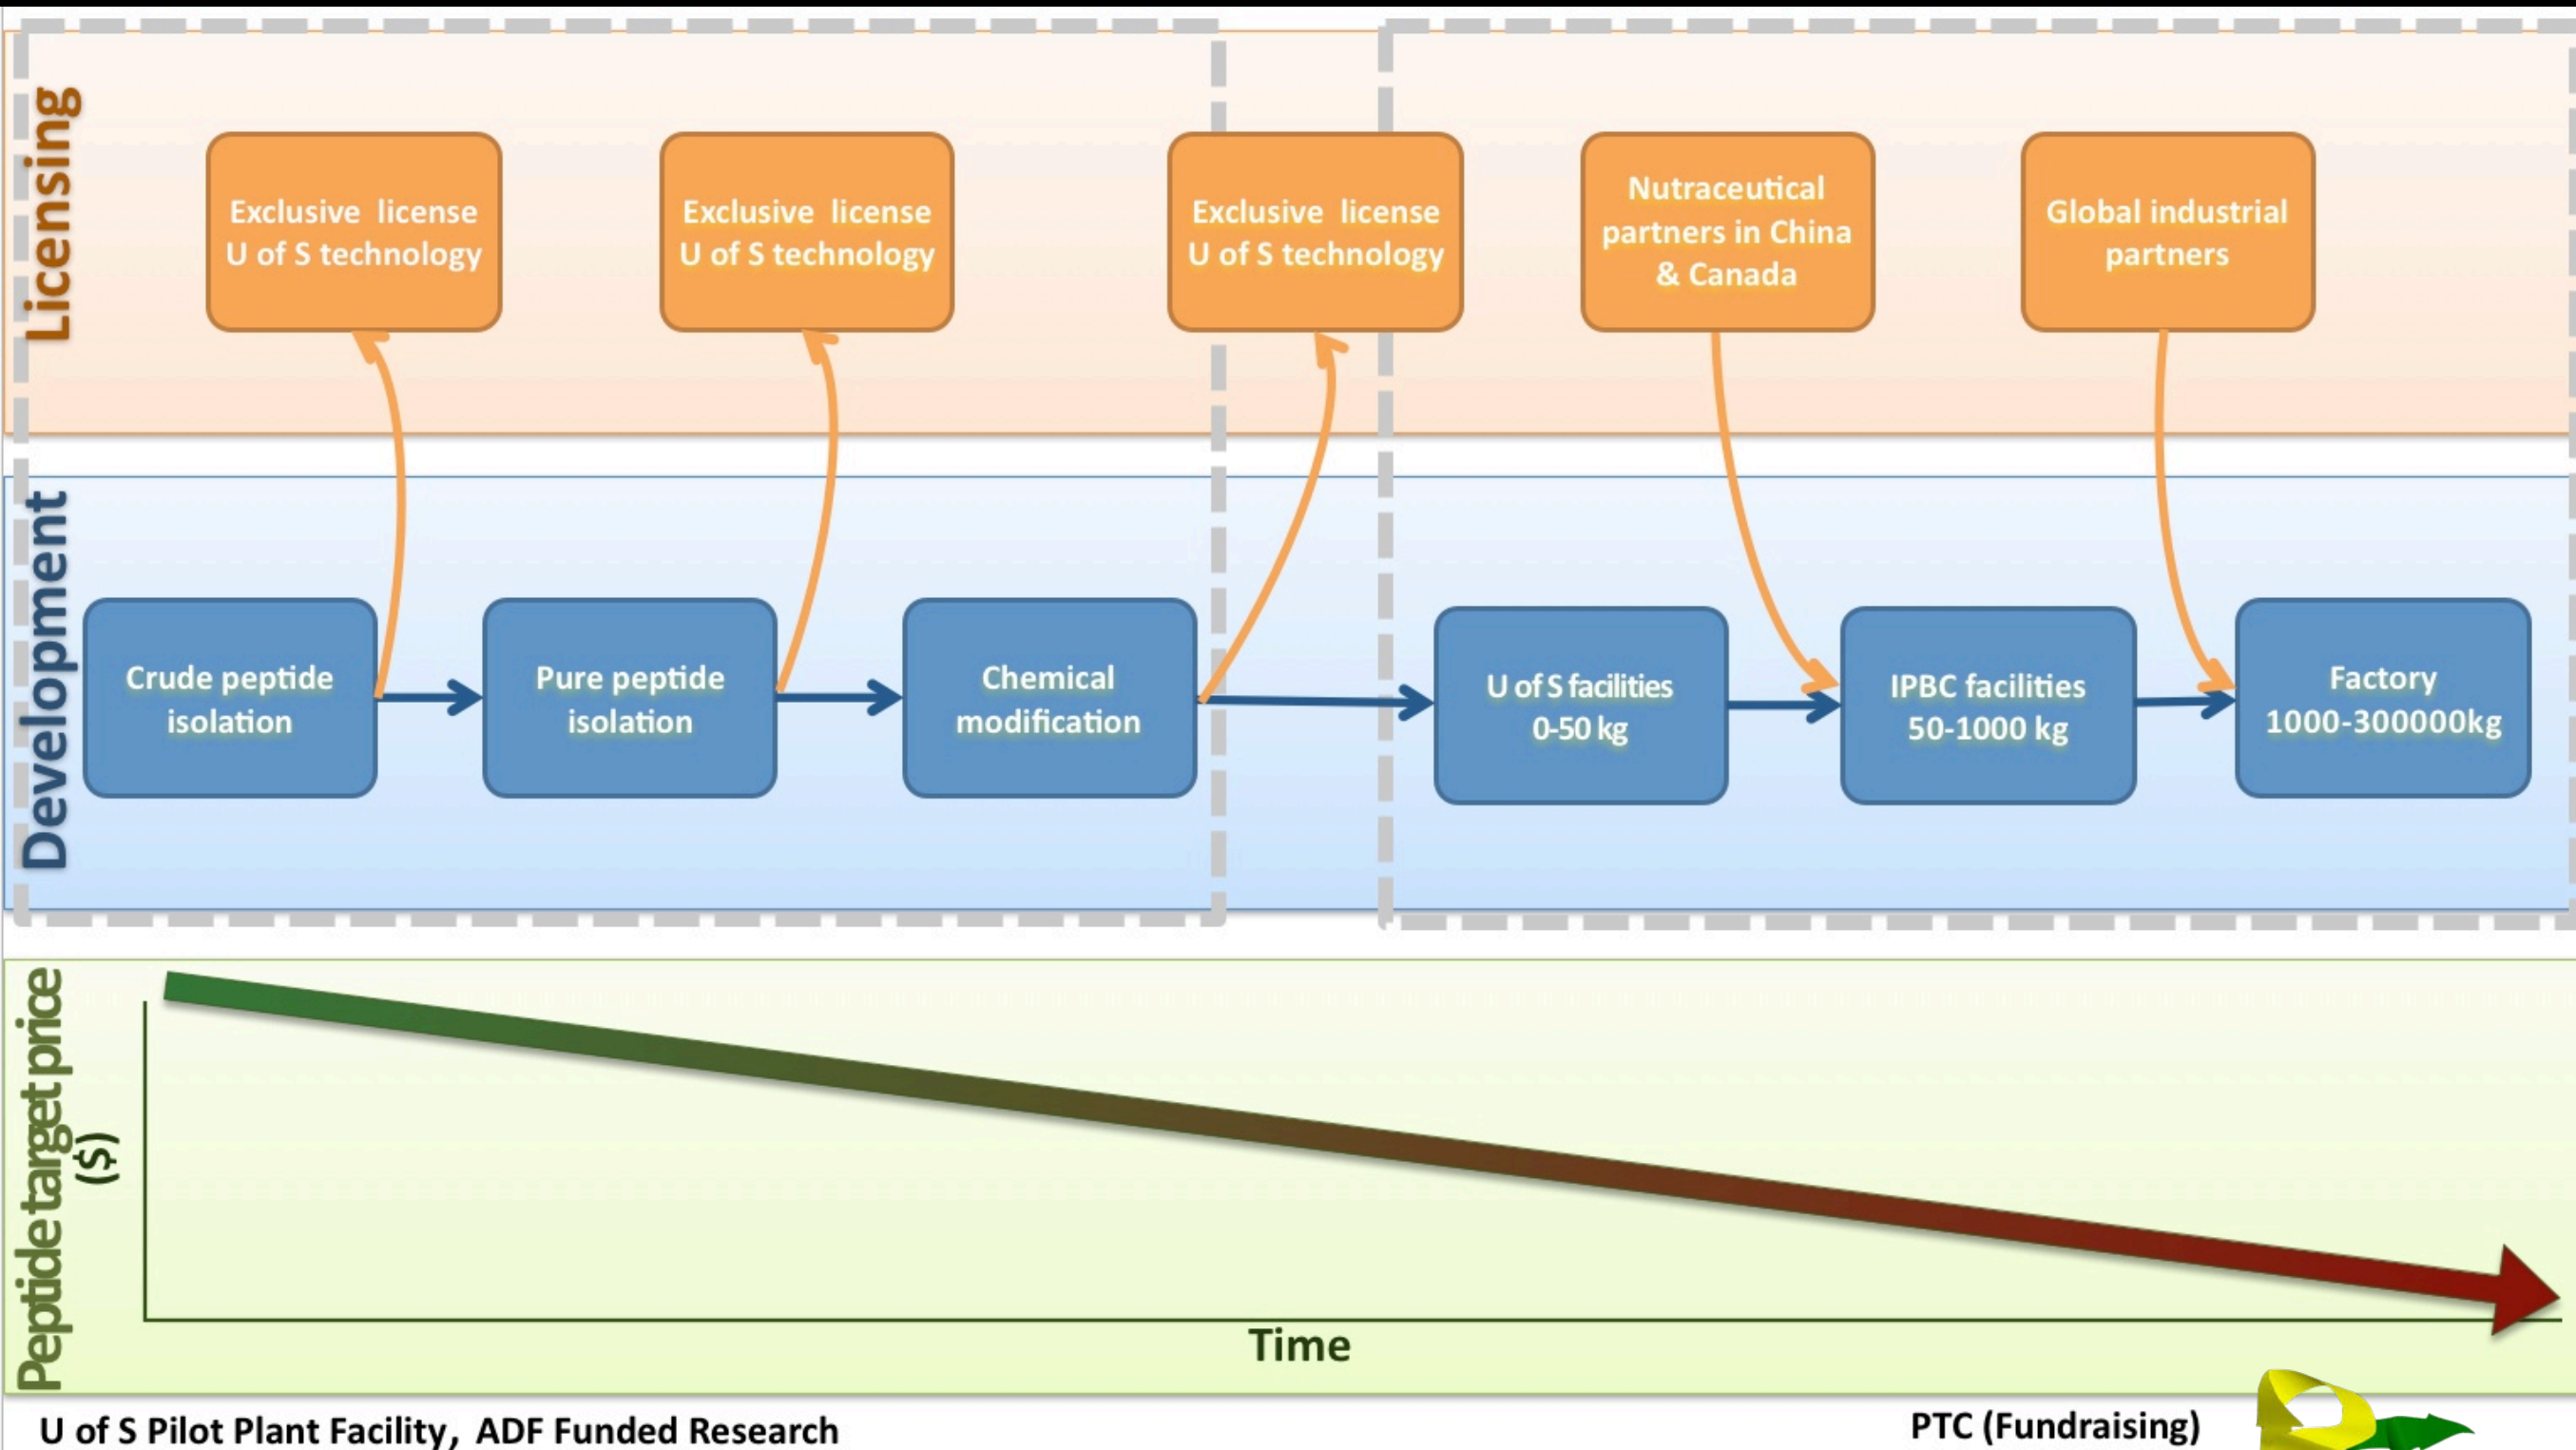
Licensing

Exclusive license U of S technology

Exclusive license U of S technology

Exclusive license U of S technology

Nutraceutical partners in China & Canada

Global industrial partners

Development

Crude peptide isolation

Pure peptide isolation

Chemical modification

U of S facilities 0-50 kg

IPBC facilities 50-1000 kg

Factory 1000-300000kg

Peptide target price ($)

Time

U of S Pilot Plant Facility, ADF Funded Research

PTC (Fundraising)